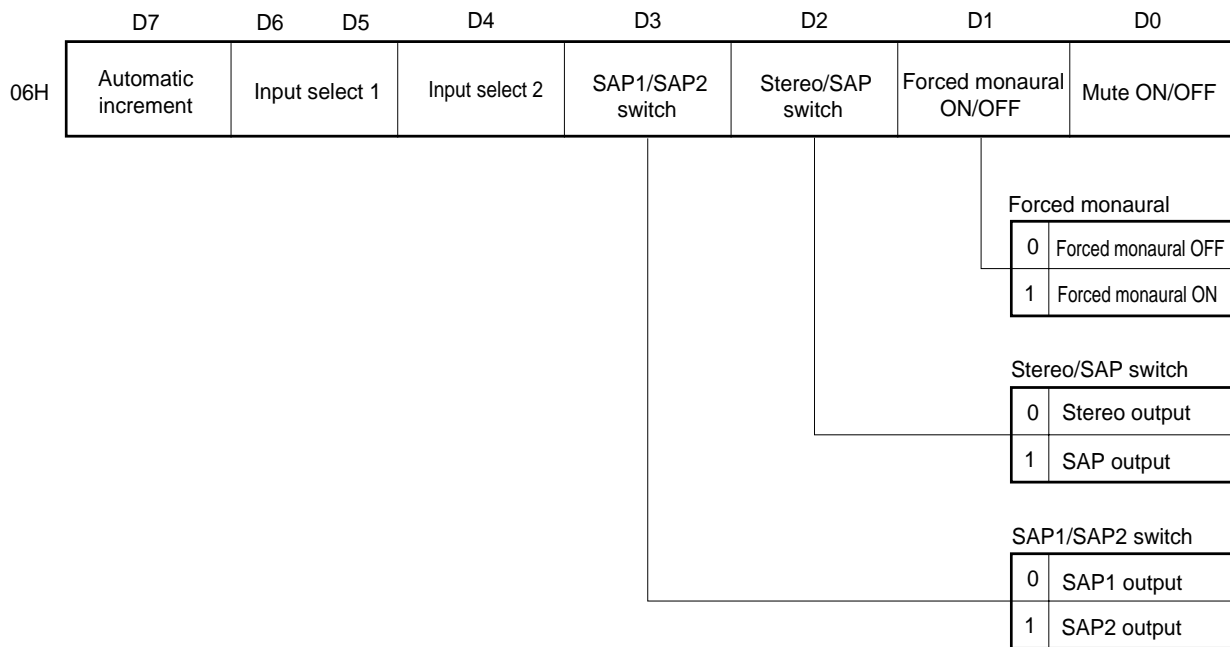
| | D7 | D6 D5 | D4 | D3 | D2 | D1 | D0 |
|---|---|---|---|---|---|---|---|
| 06H | Automatic increment | Input select 1 | Input select 2 | SAP1/SAP2 switch | Stereo/SAP switch | Forced monaural ON/OFF | Mute ON/OFF |

Forced monaural

| | |
|---|---|
| 0 | Forced monaural OFF |
| 1 | Forced monaural ON |

Stereo/SAP switch

| | |
|---|---|
| 0 | Stereo output |
| 1 | SAP output |

SAP1/SAP2 switch

| | |
|---|---|
| 0 | SAP1 output |
| 1 | SAP2 output |